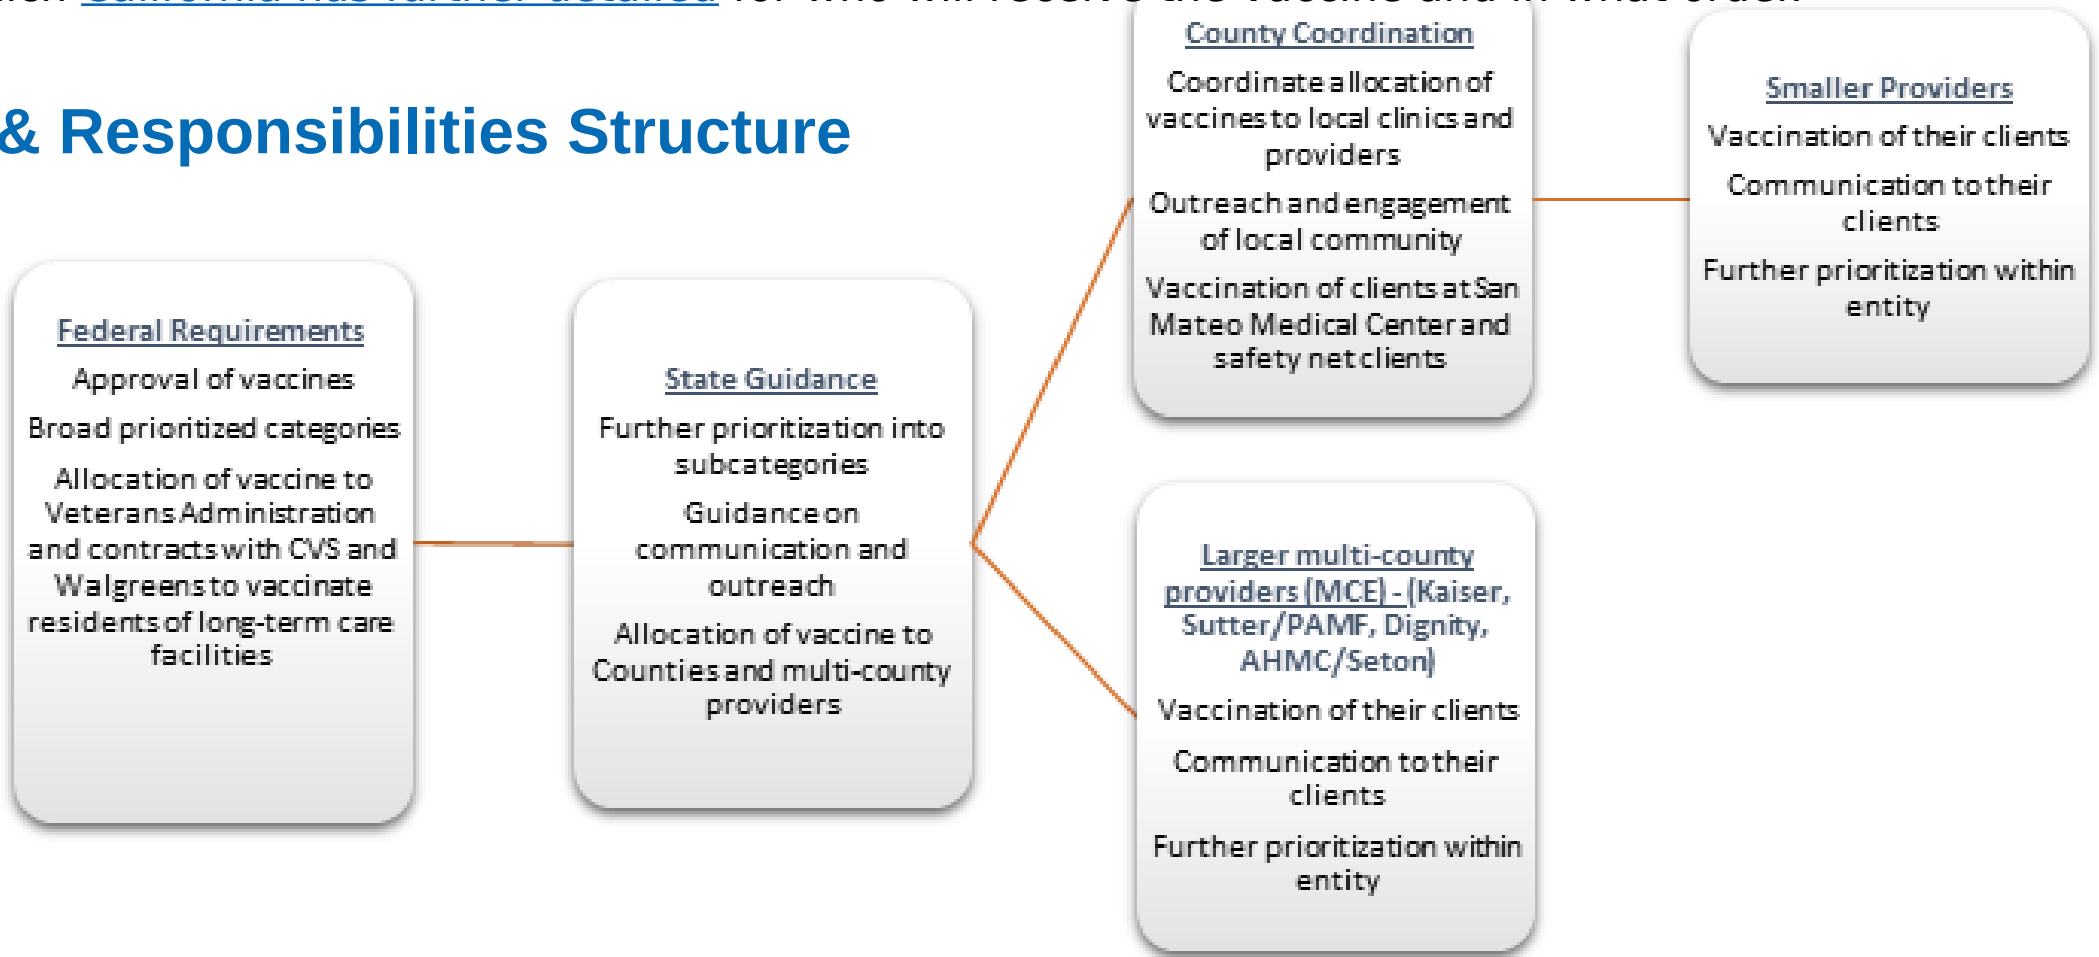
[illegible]

& Responsibilities Structure

Federal Requirements

Approval of vaccines

Broad prioritized categories

Allocation of vaccine to Veterans Administration and contracts with CVS and Walgreens to vaccinate residents of long-term care facilities

State Guidance

Further prioritization into subcategories

Guidance on communication and outreach

Allocation of vaccine to Counties and multi-county providers

County Coordination

Coordinate allocation of vaccines to local clinics and providers

Outreach and engagement of local community

Vaccination of clients at San Mateo Medical Center and safety net clients

Smaller Providers

Vaccination of their clients

Communication to their clients

Further prioritization within entity

Larger multi-county providers (MCE) - (Kaiser, Sutter/PAMF, Dignity, AHMC/Seton)

Vaccination of their clients

Communication to their clients

Further prioritization within entity